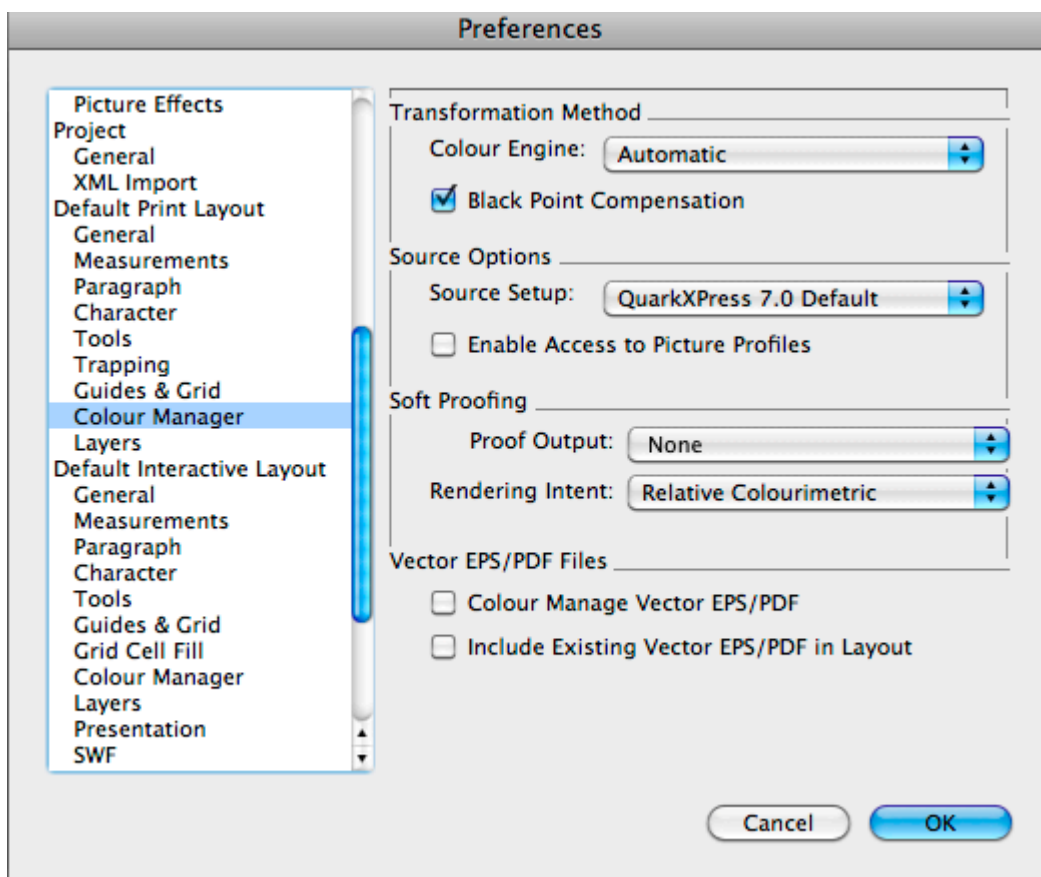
Preferences

Picture Effects
Project
General
XML Import
Default Print Layout
General
Measurements
Paragraph
Character
Tools
Trapping
Guides & Grid
Colour Manager
Layers
Default Interactive Layout
General
Measurements
Paragraph
Character
Tools
Guides & Grid
Grid Cell Fill
Colour Manager
Layers
Presentation
SWF

Transformation Method
Colour Engine: Automatic
Black Point Compensation

Source Options
Source Setup: QuarkXPress 7.0 Default
Enable Access to Picture Profiles

Soft Proofing
Proof Output: None
Rendering Intent: Relative Colourimetric

Vector EPS/PDF Files
Colour Manage Vector EPS/PDF
Include Existing Vector EPS/PDF in Layout

Cancel
OK